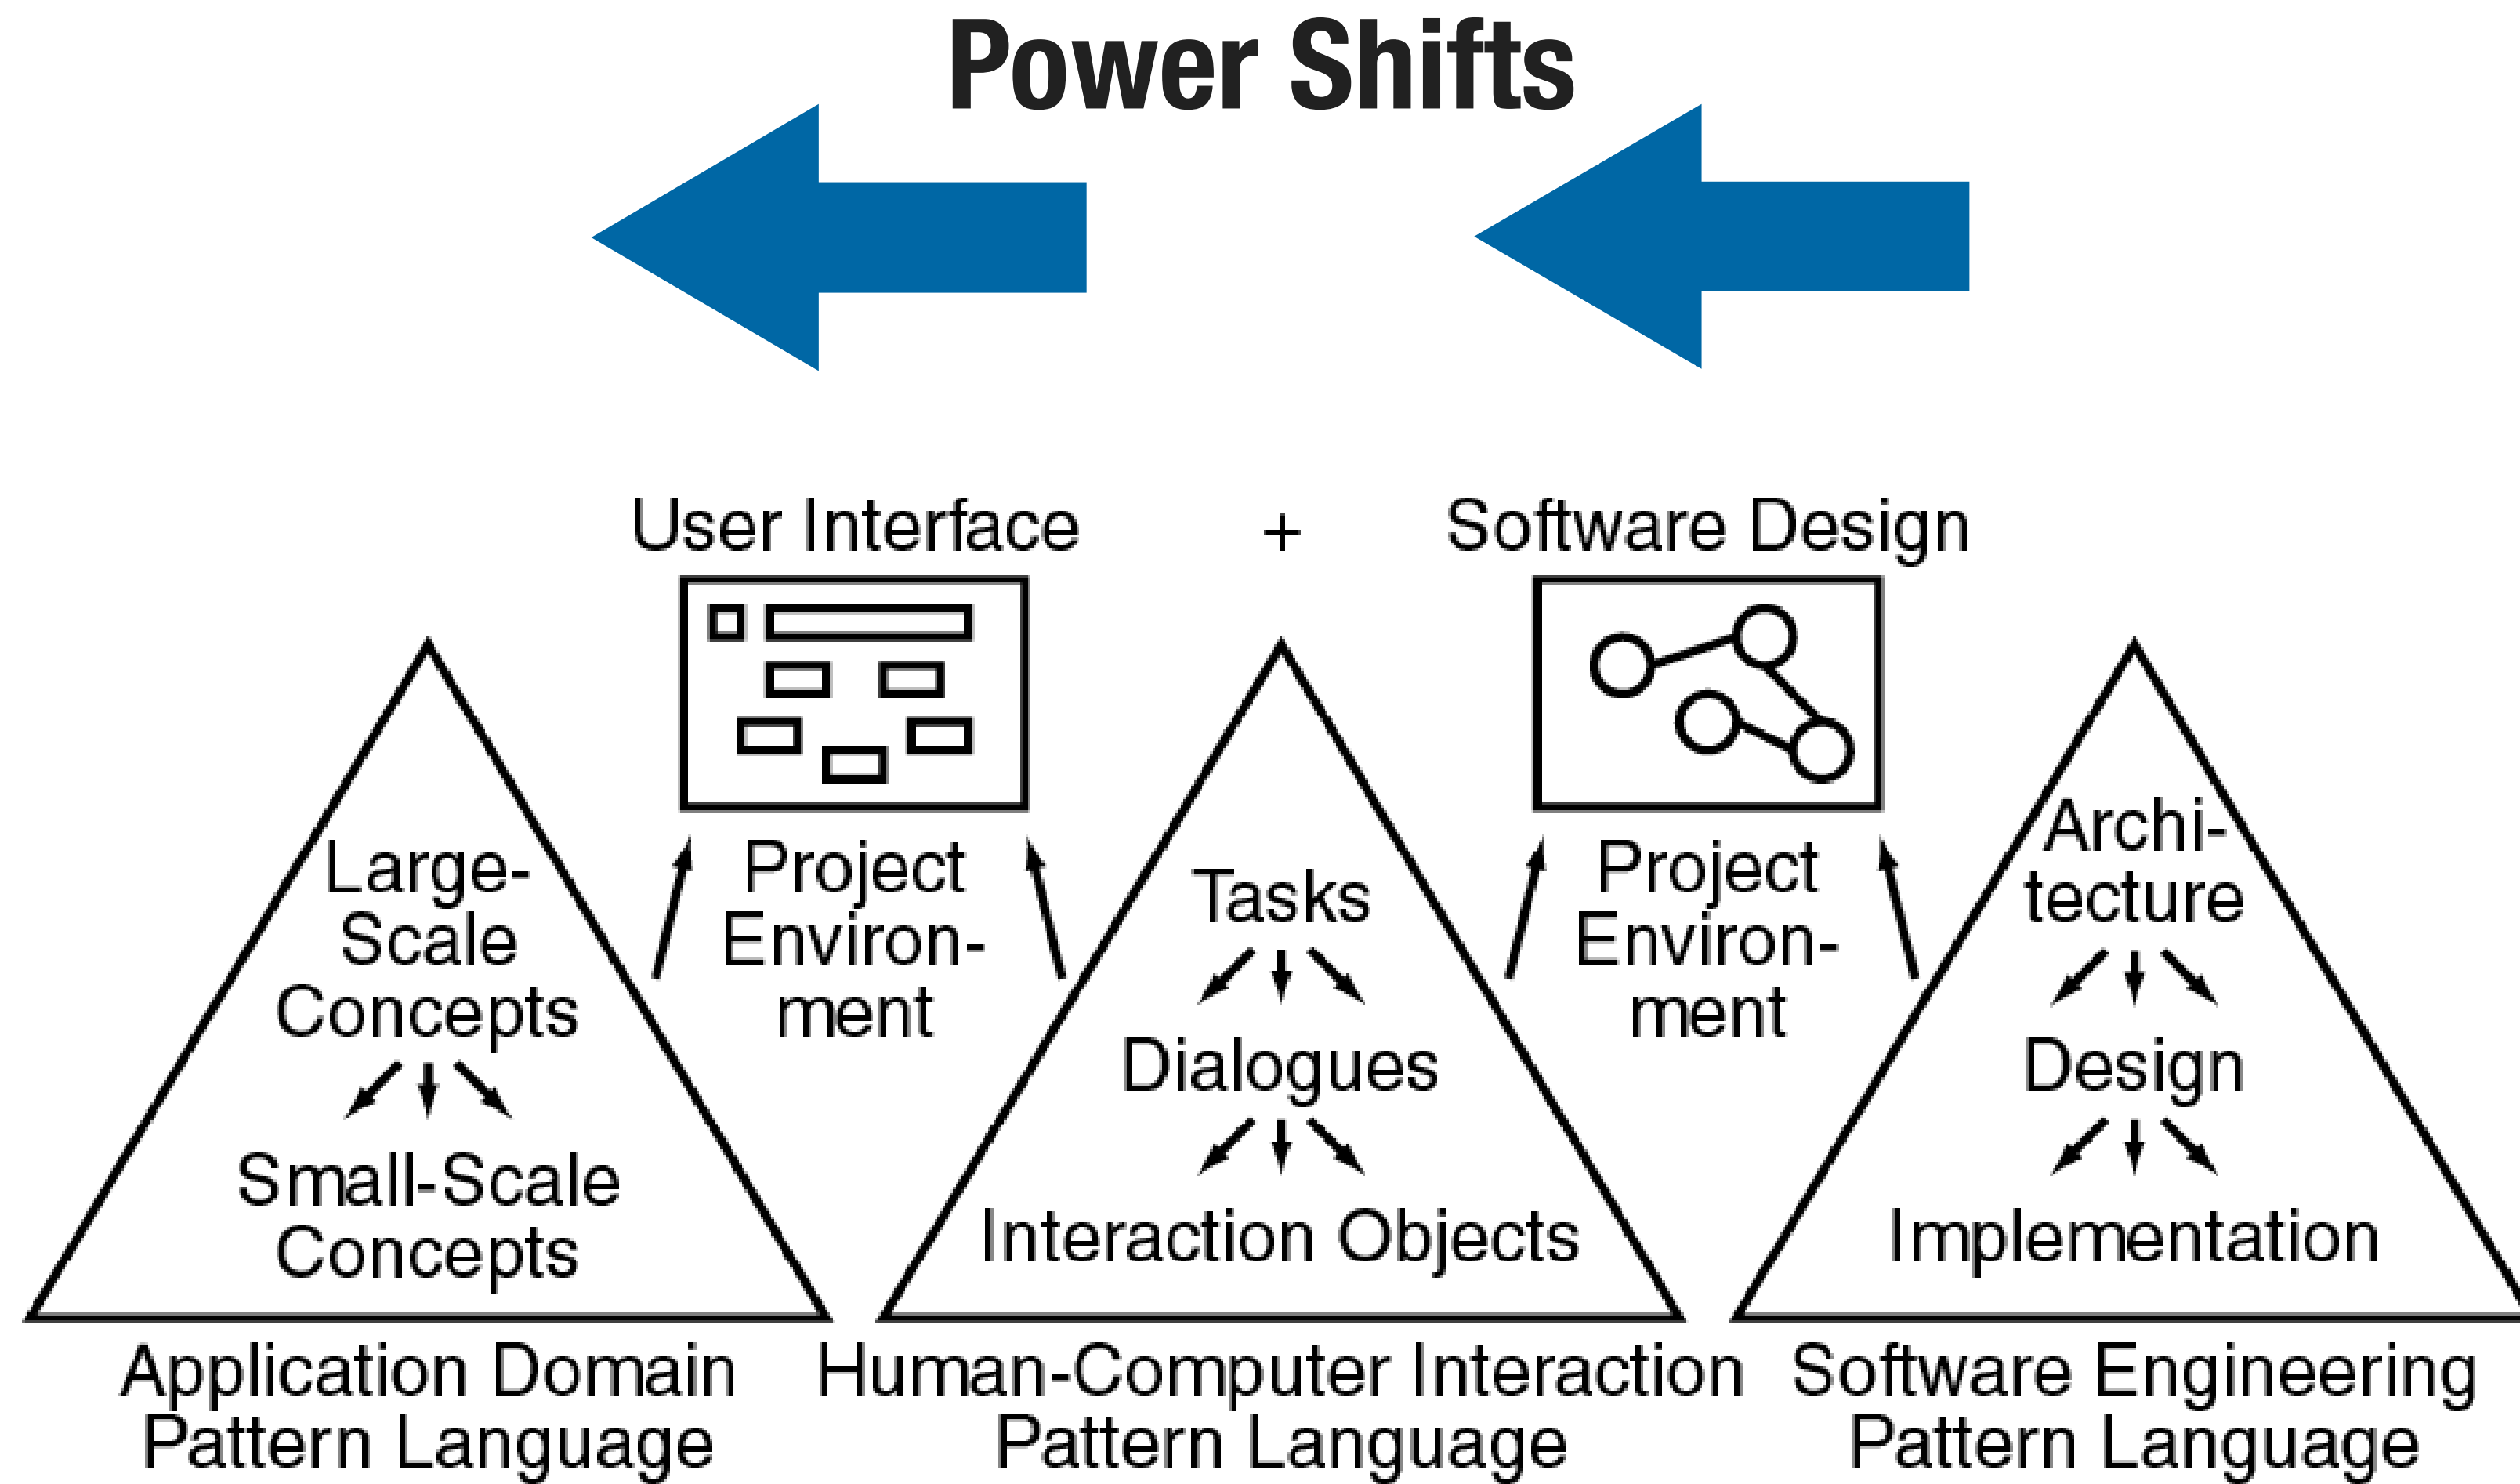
Power Shifts

User Interface + Software Design

Large-Scale Concepts

Small-Scale Concepts

Project Environment

Tasks

Dialogues

Interaction Objects

Project Environment

Architecture

Design

Implementation

Application Domain Pattern Language

Human-Computer Interaction Pattern Language

Software Engineering Pattern Language